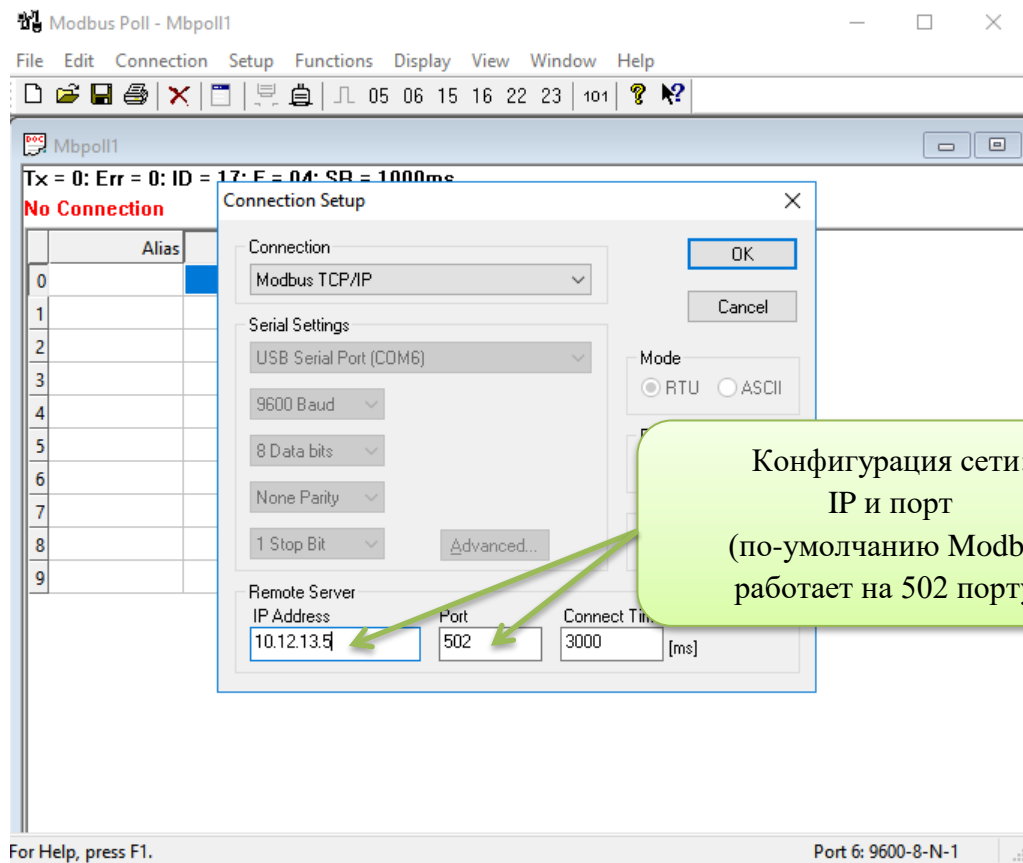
Modbus Poll - Mbpoll1

File Edit Connection Setup Functions Display View Window Help

05 06 15 16 22 23 101

Mbpoll1

Tx = 0: Err = 0: ID = 17: F = 04: SR = 1000ms
No Connection

| | Alias |
|---|---|
| 0 | |
| 1 | |
| 2 | |
| 3 | |
| 4 | |
| 5 | |
| 6 | |
| 7 | |
| 8 | |
| 9 | |

Connection Setup

Connection
Modbus TCP/IP

OK
Cancel

Serial Settings
USB Serial Port (COM6)
9600 Baud
8 Data bits
None Parity
1 Stop Bit
Advanced...

Mode
RTU ASCII

Remote Server
IP Address
10.12.13.5
Port
502
Connect Tim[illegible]
3000
[ms]

Конфигурация сети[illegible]
IP и порт
(по-умолчанию Modb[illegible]
работает на 502 порт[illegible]

For Help, press F1.
Port 6: 9600-8-N-1